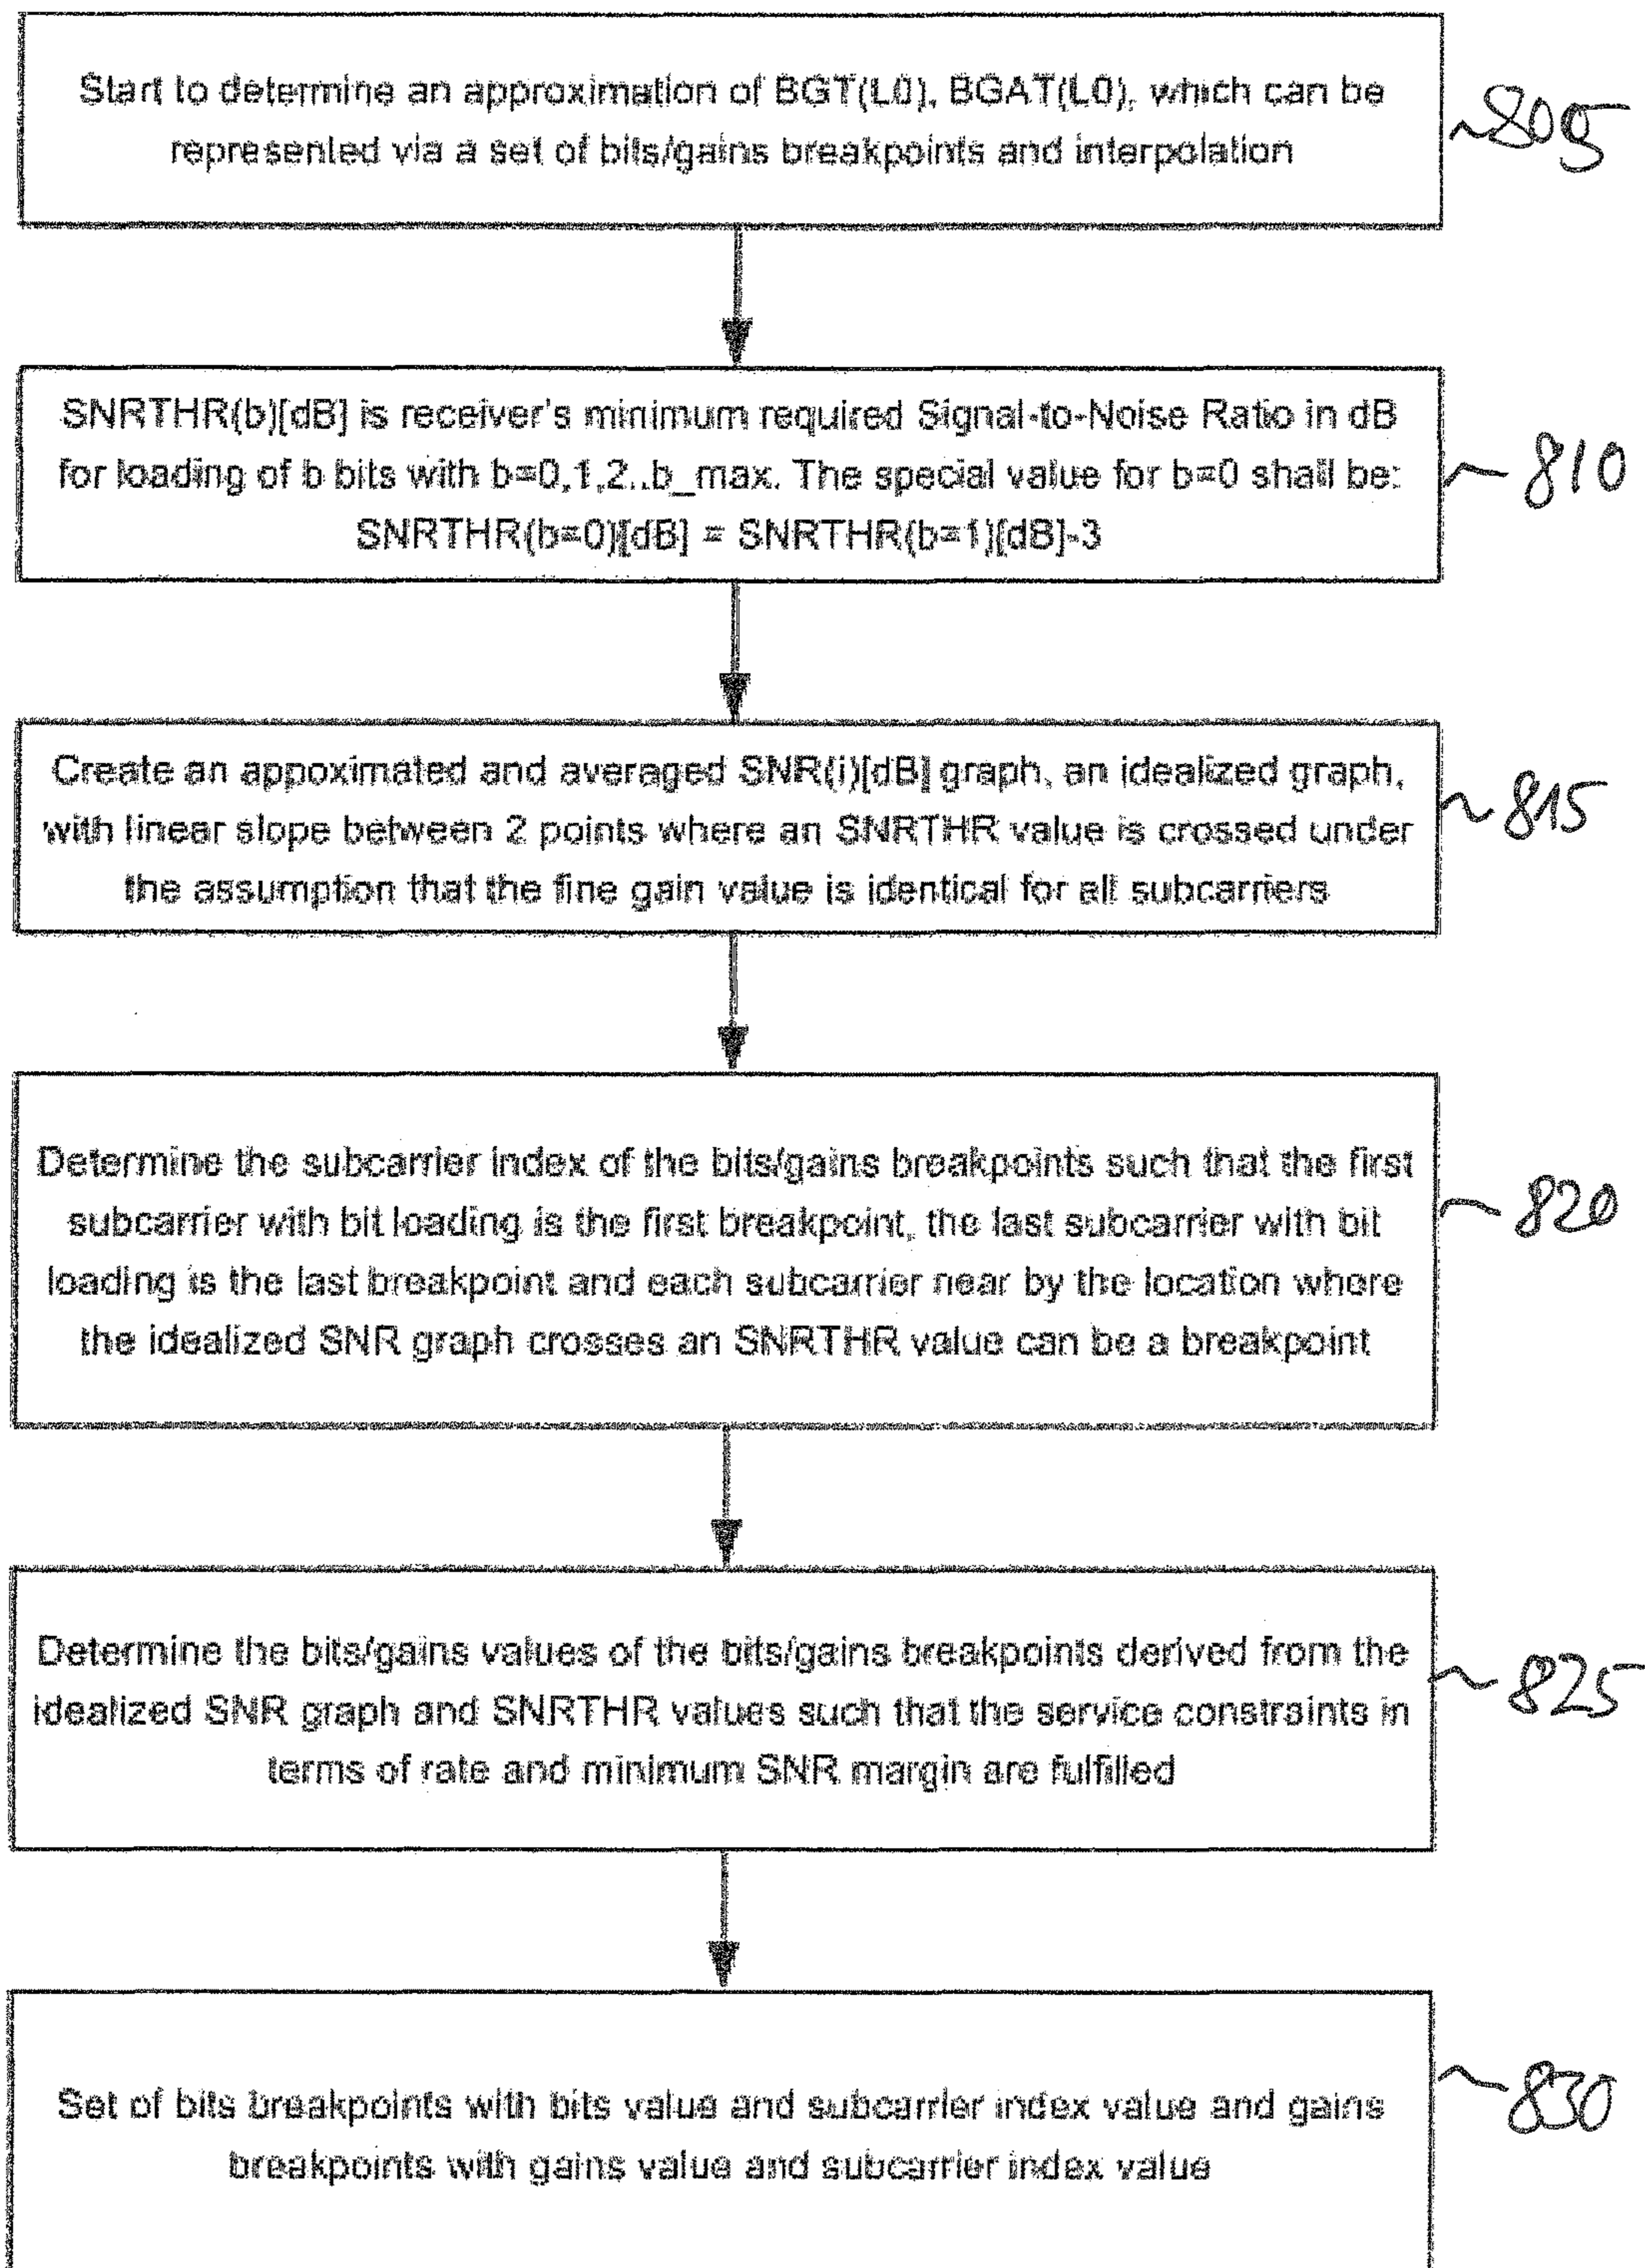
Start to determine an approximation of BGT(L0), BGAT(L0), which can be represented via a set of bits/gains breakpoints and interpolation

805

SNRTHR(b)[dB] is receiver's minimum required Signal-to-Noise Ratio in dB for loading of b bits with b=0,1,2..b_max. The special value for b=0 shall be: SNRTHR(b=0)[dB] = SNRTHR(b=1)[dB]-3

810

Create an appoximated and averaged SNR(i)[dB] graph, an idealized graph, with linear slope between 2 points where an SNRTHR value is crossed under the assumption that the fine gain value is identical for all subcarriers

815

Determine the subcarrier index of the bits/gains breakpoints such that the first subcarrier with bit loading is the first breakpoint, the last subcarrier with bit loading is the last breakpoint and each subcarrier near by the location where the idealized SNR graph crosses an SNRTHR value can be a breakpoint

820

Determine the bits/gains values of the bits/gains breakpoints derived from the idealized SNR graph and SNRTHR values such that the service constraints in terms of rate and minimum SNR margin are fulfilled

825

Set of bits breakpoints with bits value and subcarrier index value and gains breakpoints with gains value and subcarrier index value

830